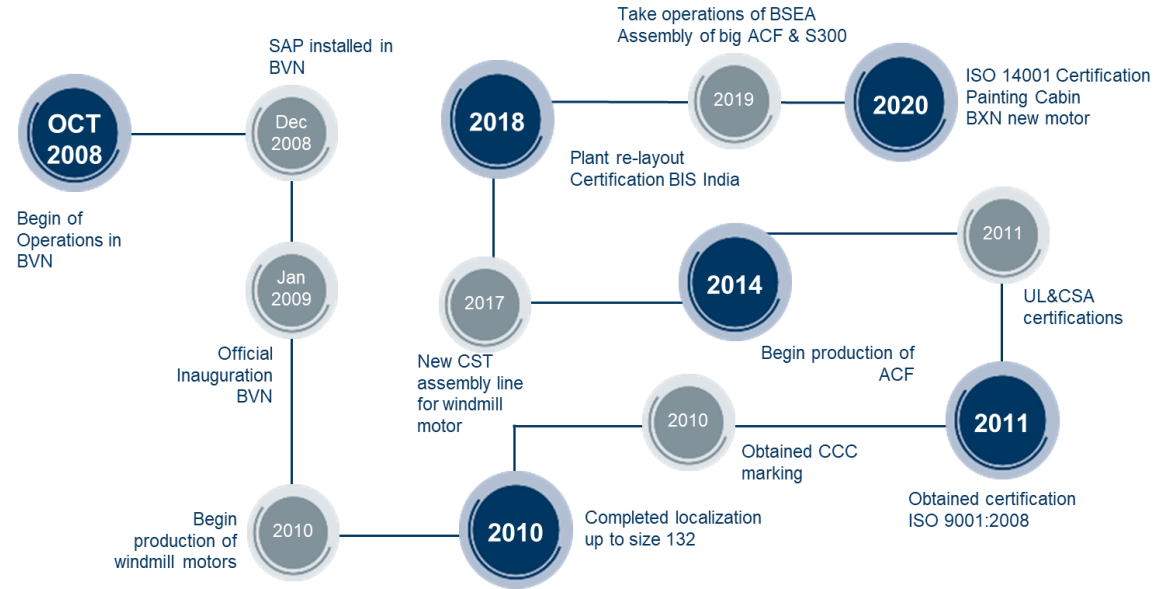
OCT 2008

Begin of Operations in BVN

Dec 2008

SAP installed in BVN

Jan 2009

Official Inauguration BVN

2010

Begin production of windmill motors

2010

Completed localization up to size 132

2010

Obtained CCC marking

2011

Obtained certification ISO 9001:2008

2011

UL&CSA certifications

2014

Begin production of ACF

2017

New CST assembly line for windmill motor

2018

Plant re-layout Certification BIS India

2019

Take operations of BSEA Assembly of big ACF & S300

2020

ISO 14001 Certification Painting Cabin BXN new motor